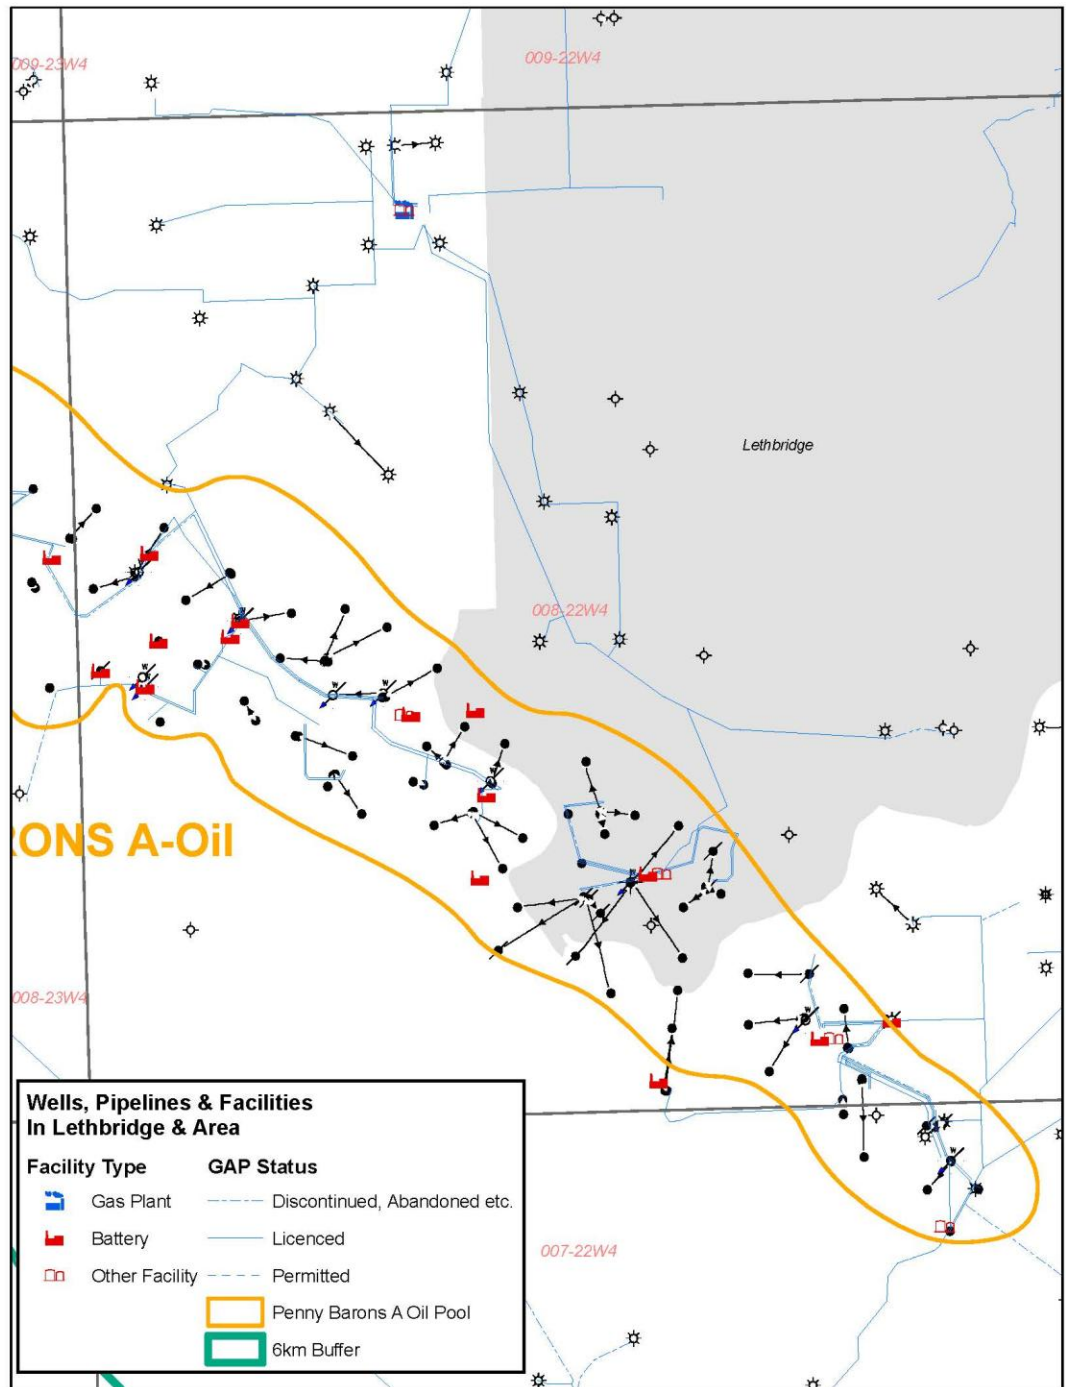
009-23W4

009-22W4

Lethbridge

008-22W4

RONS A-Oil

008-23W4

007-22W4

Wells, Pipelines & Facilities
In Lethbridge & Area

Facility Type
Gas Plant
Battery
Other Facility

GAP Status
Discontinued, Abandoned etc.
Licenced
Permitted
Penny Barons A Oil Pool
6km Buffer